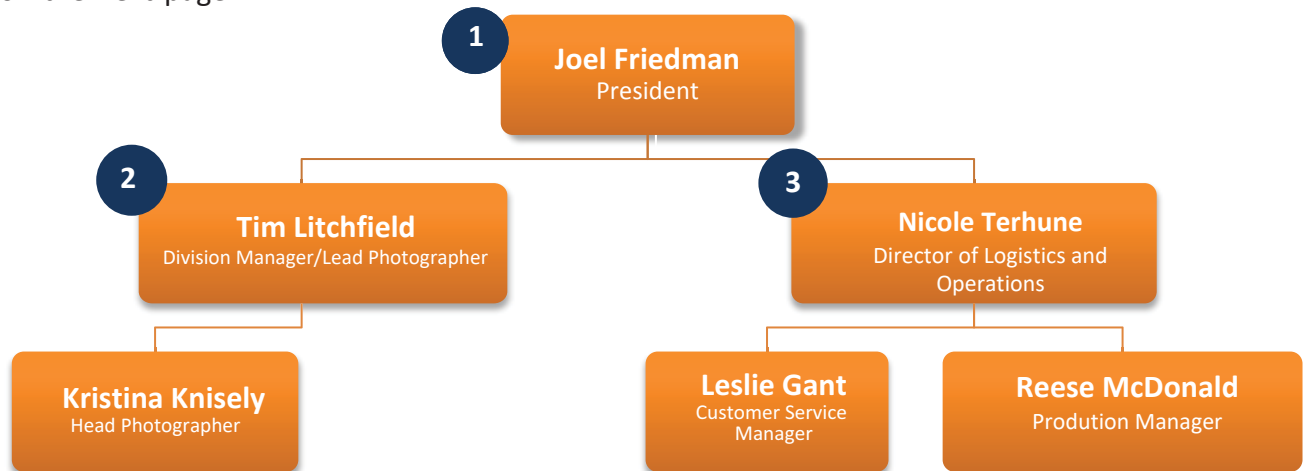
1
Joel Friedman
President

2
Tim Litchfield
Division Manager/Lead Photographer

3
Nicole Terhune
Director of Logistics and Operations

Kristina Knisely
Head Photographer

Leslie Gant
Customer Service Manager

Reese McDonald
Prodution Manager